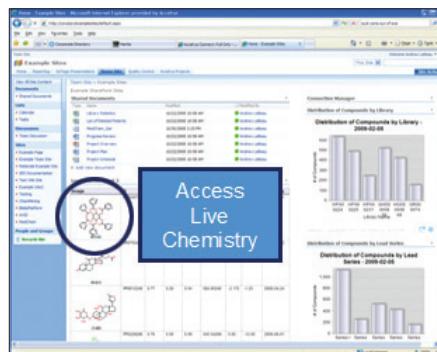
Home - Example Sites - Microsoft Internet Explorer provided by Accelrys

Example Sites

Home

Shared Documents

Connection Manager

Distribution of Compounds by Library

Distribution of Compounds by Library - 2008-02-05

Access Live Chemistry

Distribution of Compounds by Lead Series

Distribution of Compounds by Lead Series - 2008-02-05